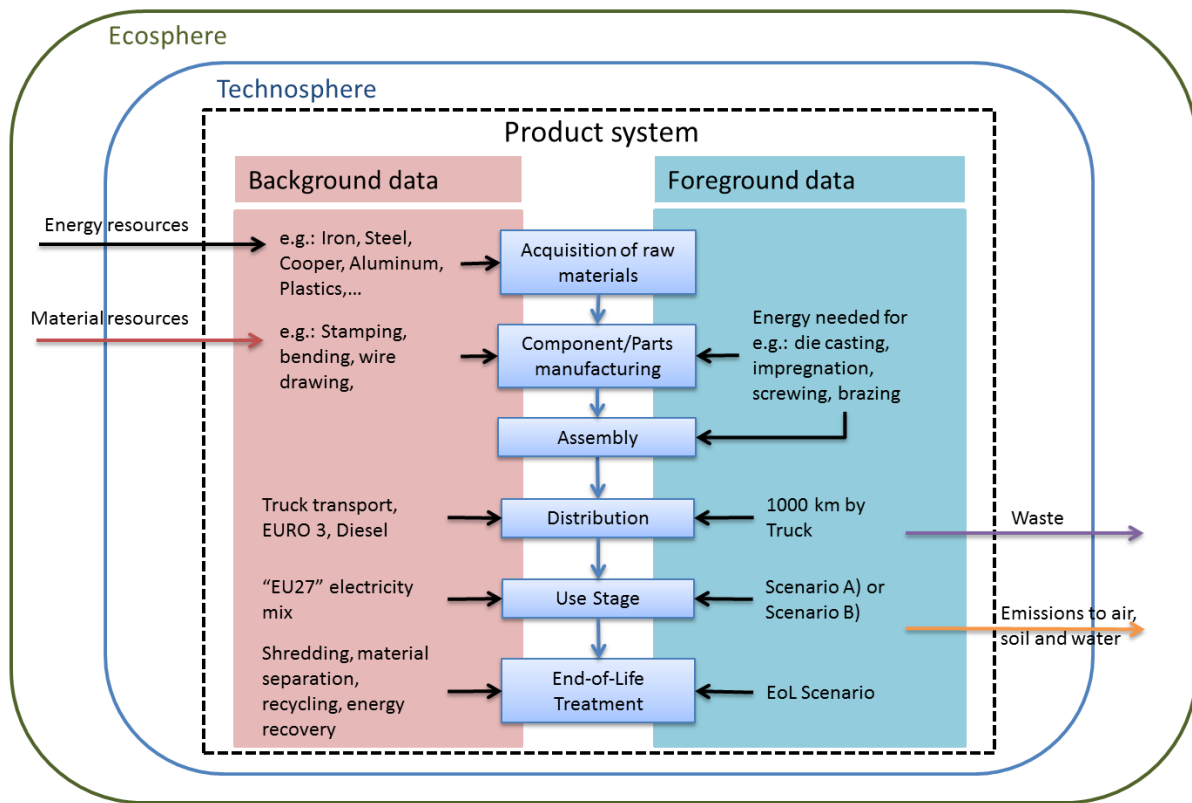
Ecosphere

Technosphere

Product system

Background data

Foreground data

Energy resources

e.g.: Iron, Steel, Cooper, Aluminum, Plastics,...

Acquisition of raw materials

Material resources

e.g.: Stamping, bending, wire drawing,

Component/Parts manufacturing

Energy needed for e.g.: die casting, impregnation, screwing, brazing

Assembly

Truck transport, EURO 3, Diesel

Distribution

1000 km by Truck

Waste

"EU27" electricity mix

Use Stage

Scenario A) or Scenario B)

Emissions to air, soil and water

Shredding, material separation, recycling, energy recovery

End-of-Life Treatment

EoL Scenario